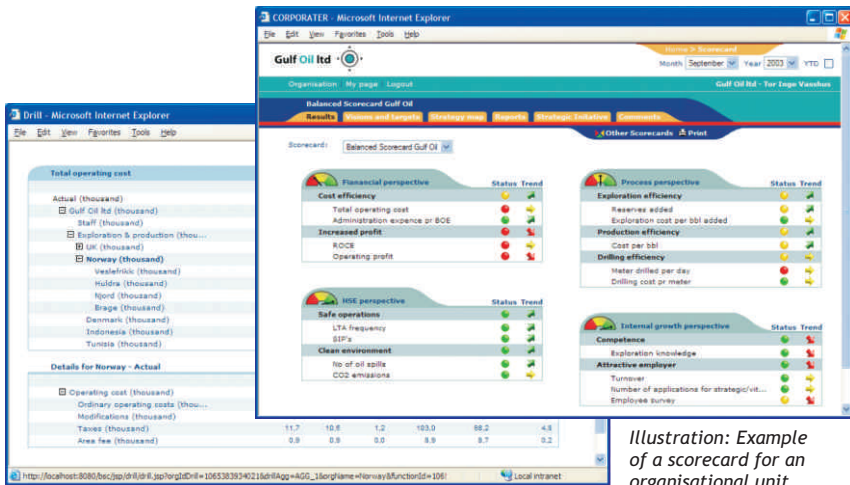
Drill - Microsoft Internet Explorer
File Edit View Favorites Tools Help

Total operating cost

Actual (thousand)
Gulf Oil ltd (thousand)
Staff (thousand)
Exploration & production (thou...
UK (thousand)
Norway (thousand)
Veslefrikk (thousand)
Huldra (thousand)
Njord (thousand)
Brage (thousand)
Denmark (thousand)
Indonesia (thousand)
Tunisia (thousand)

Details for Norway - Actual

Operating cost (thousand)
Ordinary operating costs (thou...
Modifications (thousand)

| Taxes (thousand) | 11,7 | 10,6 | 1,2 | 103,0 | 98,2 | 4,8 |
|---|---|---|---|---|---|---|
| Area fee (thousand) | 0,9 | 0,9 | 0,0 | 8,9 | 8,7 | 0,2 |

http://localhost:8080/bsc/jsp/drill/drill.jsp?orgIdDrill=1065383934021&drillAgg=AGG_1&orgName=Norway&functionId=106!
Local intranet

CORPORATER - Microsoft Internet Explorer
File Edit View Favorites Tools Help

Gulf Oil ltd
Home > Scorecard
Month September Year 2003 YTD
Organisation My page Logout
Gulf Oil ltd - Tor Inge Vasshus
Balanced Scorecard Gulf Oil
Results Visions and targets Strategy map Reports Strategic Initiative Comments
Other Scorecards Print

Scorecard: Balanced Scorecard Gulf Oil

Financial perspective Status Trend
Cost efficiency
Total operating cost
Administration expence pr BOE
Increased profit
ROCE
Operating profit

HSE perspective Status Trend
Safe operations
LTA frequency
SIF's
Clean environment
No of oil spills
CO2 emissions

Process perspective Status Trend
Exploration efficiency
Reserves added
Exploration cost per bbl added
Production efficiency
Cost per bbl
Drilling efficiency
Meter drilled per day
Drilling cost pr meter

Internal growth perspective Status Trend
Competence
Exploration knowledge
Attractive employer
Turnover
Number of applications for strategic/vit...
Employee survey

Illustration: Example of a scorecard for an organisational unit